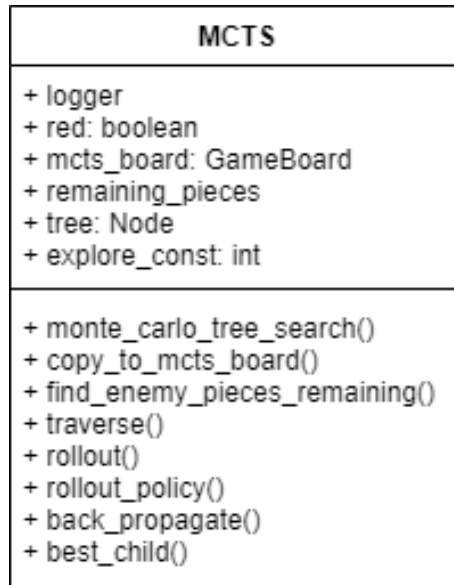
MCTS

+ logger
+ red: boolean
+ mcts_board: GameBoard
+ remaining_pieces
+ tree: Node
+ explore_const: int

+ monte_carlo_tree_search()
+ copy_to_mcts_board()
+ find_enemy_pieces_remaining()
+ traverse()
+ rollout()
+ rollout_policy()
+ back_propagate()
+ best_child()